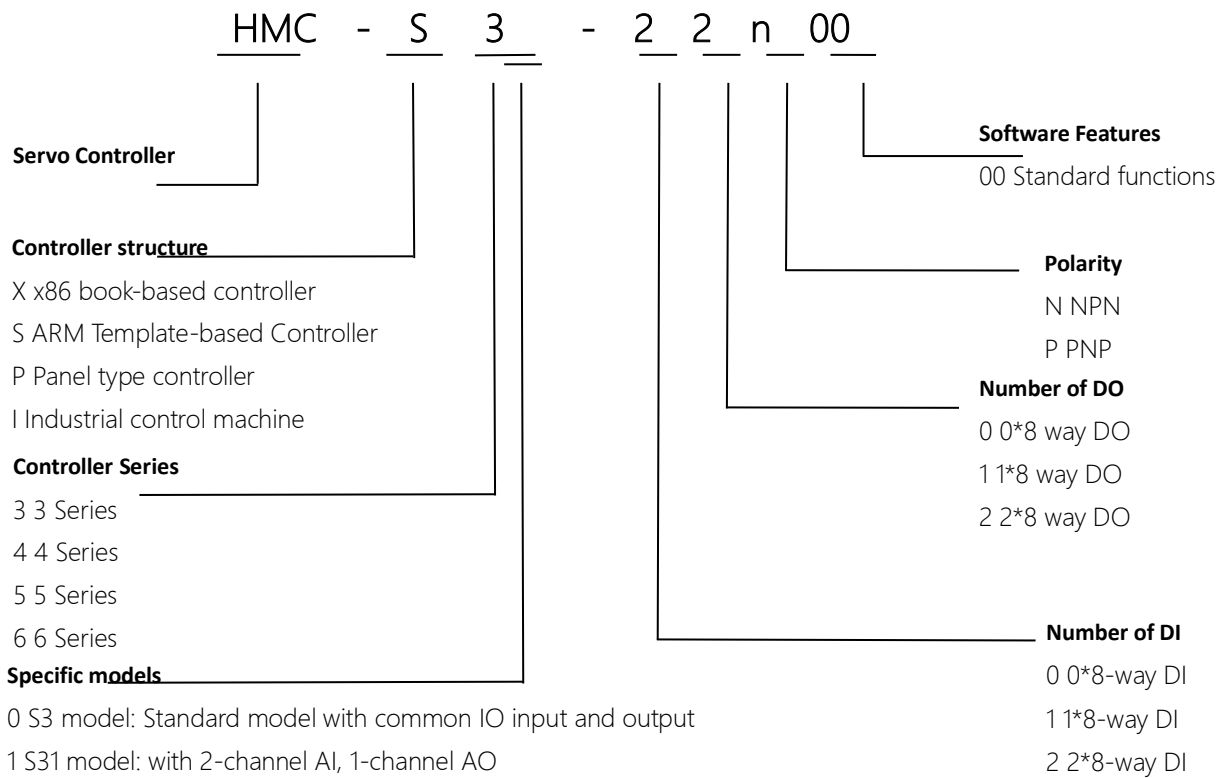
HMC - S 3 - 2 2 n 00

Servo Controller

Controller structure
X x86 book-based controller
S ARM Template-based Controller
P Panel type controller
I Industrial control machine

Controller Series
3 3 Series
4 4 Series
5 5 Series
6 6 Series

Specific models
0 S3 model: Standard model with common IO input and output
1 S31 model: with 2-channel AI, 1-channel AO

Software Features
00 Standard functions

Polarity
N NPN
P PNP

Number of DO
0 0*8 way DO
1 1*8 way DO
2 2*8 way DO

Number of DI
0 0*8-way DI
1 1*8-way DI
2 2*8-way DI